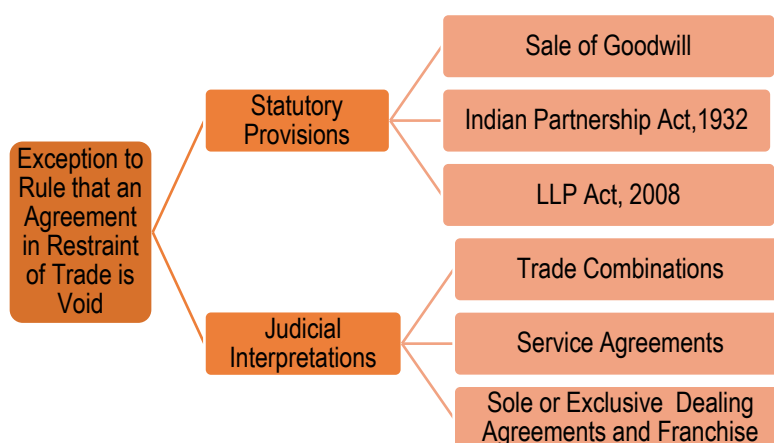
Exception to Rule that an Agreement in Restraint of Trade is Void

Statutory Provisions

Sale of Goodwill

Indian Partnership Act,1932

LLP Act, 2008

Judicial Interpretations

Trade Combinations

Service Agreements

Sole or Exclusive Dealing Agreements and Franchise